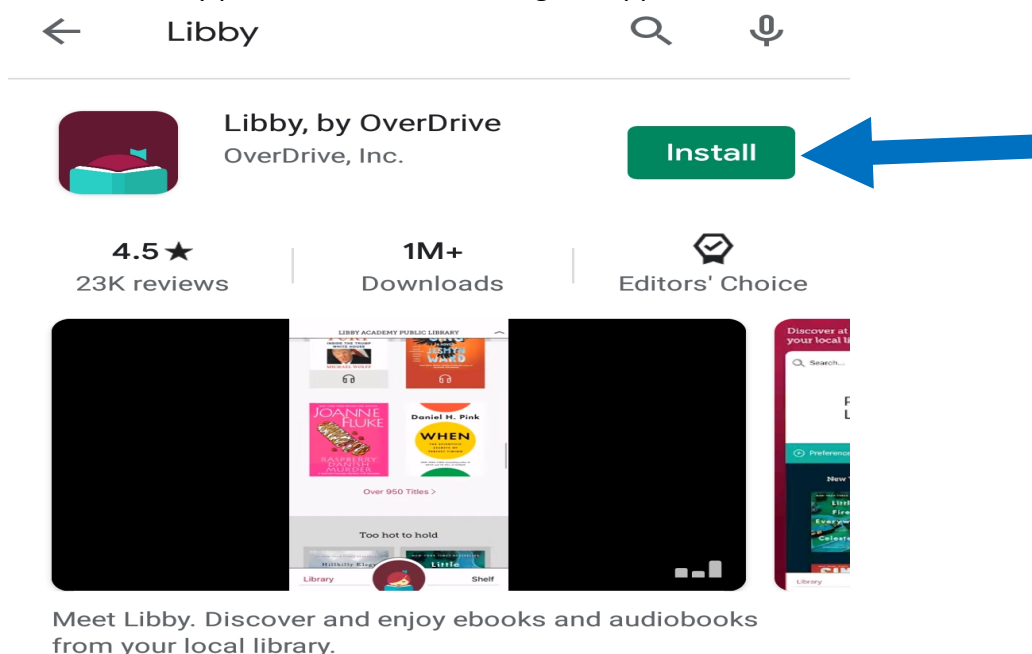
Libby

Libby, by OverDrive
OverDrive, Inc.

Install

4.5★
23K reviews

1M+
Downloads

Editors' Choice

LIBBY ACADEMY PUBLIC LIBRARY

MICHAEL WOLFF

JOANNE FLUKE
RASPBERRY DANISH MURDER

Daniel H. Pink
WHEN

Over 950 Titles >

Too hot to hold

Hillbilly Elegy

Little

Library

Shelf

Discover at your local li

Search...

Preferen

New

Little Fire Everyw Celeste

Library

Meet Libby. Discover and enjoy ebooks and audiobooks from your local library.